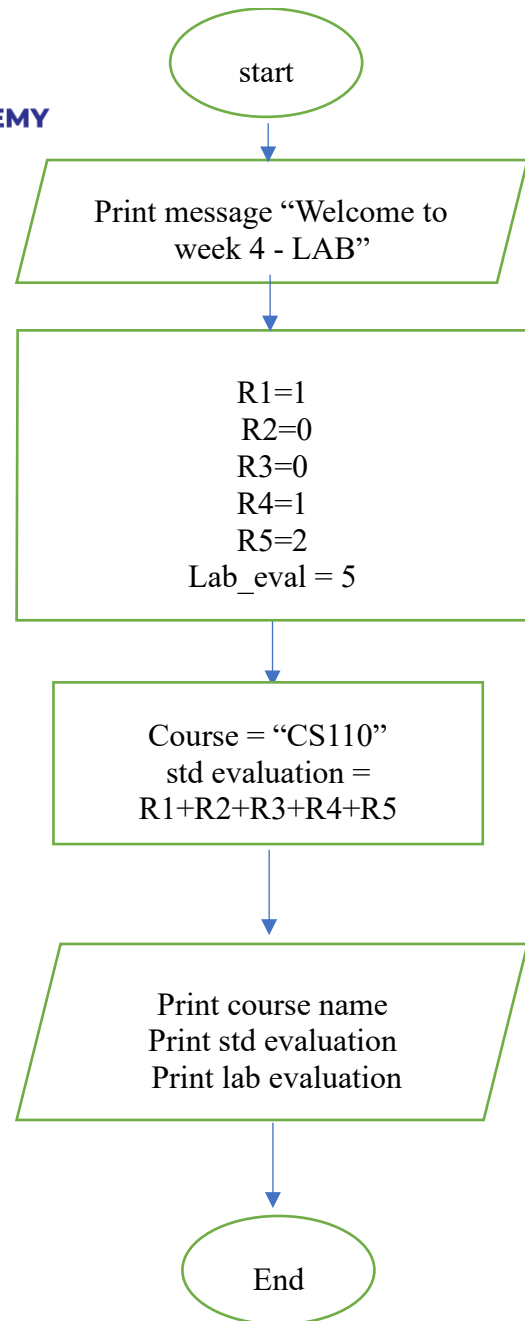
EMY

start

Print message “Welcome to week 4 - LAB”

R1=1
R2=0
R3=0
R4=1
R5=2
Lab_eval = 5

Course = “CS110”
std evaluation = R1+R2+R3+R4+R5

Print course name
Print std evaluation
Print lab evaluation

End